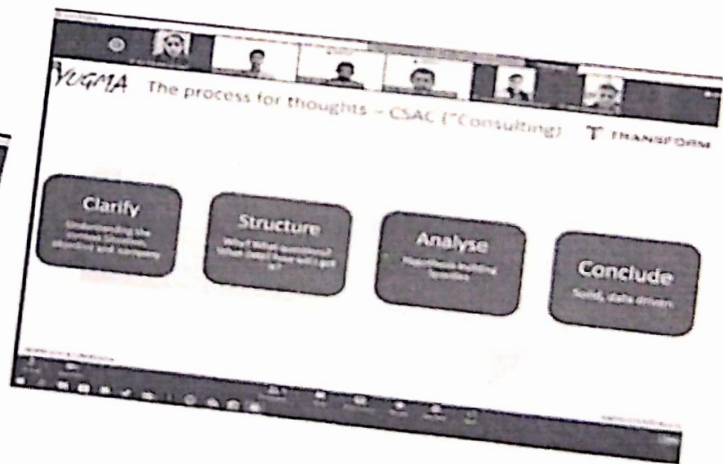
YUGMA The process for thoughts – CSAC ("Consulting)

TRANSFORM

Clarify
Understanding the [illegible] objective and company

Structure
Why? What questions? What data? how will I get it?

Analyse
Hypothesis building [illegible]

Conclude
Sniffy, data driven